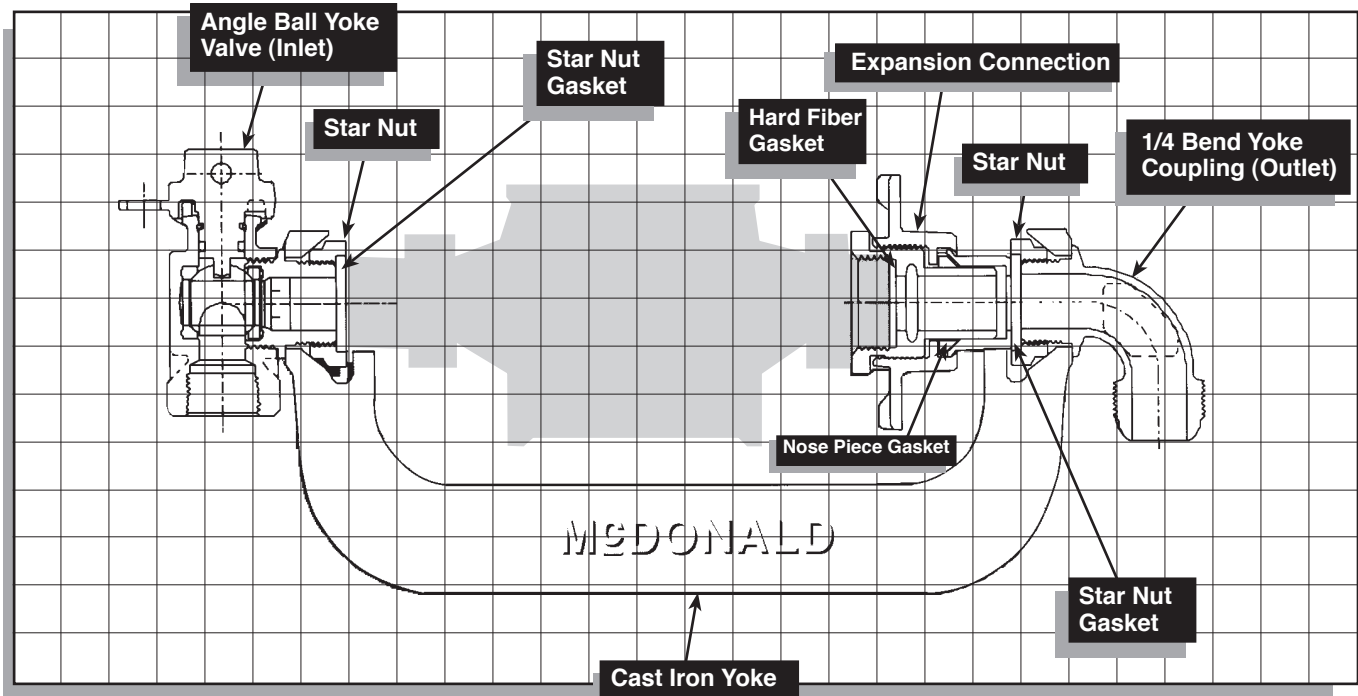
Angle Ball Yoke Valve (Inlet)

Star Nut Gasket

Expansion Connection

Star Nut

Hard Fiber Gasket

Star Nut

1/4 Bend Yoke Coupling (Outlet)

Nose Piece Gasket

MCDONALD

Star Nut Gasket

Cast Iron Yoke